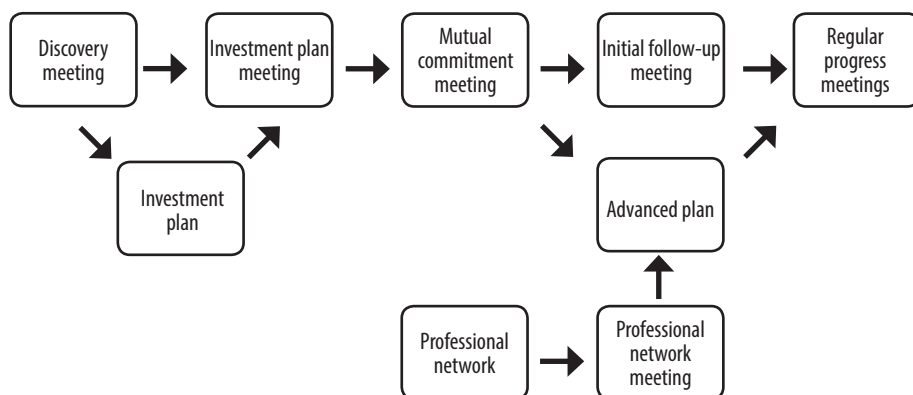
Discovery meeting

Investment plan meeting

Mutual commitment meeting

Initial follow-up meeting

Regular progress meetings

Investment plan

Advanced plan

Professional network

Professional network meeting